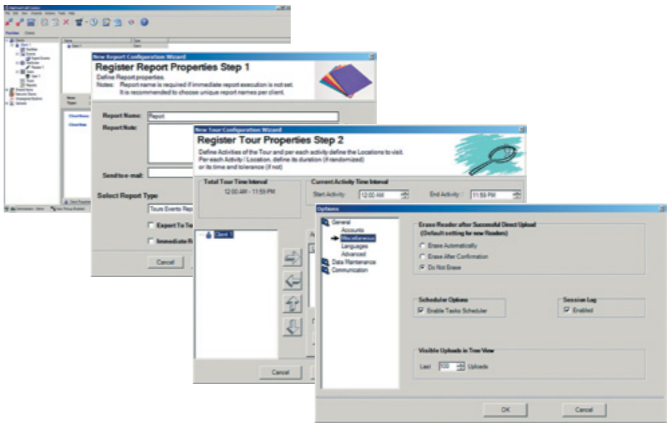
New Report Configuration Wizard

Register Report Properties Step 1

Define Report properties.
Notes: Report name is required if immediate report execution is not set.
It is recommended to choose unique report names per client.

Report Name: Report

Report Note:

Send to e-mail:

Select Report Type

Tours Events Rep

Export To Te

Immediate R

Cancel

New Tour Configuration Wizard

Register Tour Properties Step 2

Define Activities of the Tour and per each activity define the Locations to visit.
Per each Activity / Location, define its duration (if randomized) or its time and tolerance (if not)

Total Tour Time Interval

12:00 AM - 11:59 PM

Current Activity Time Interval

Start Activity: 12:00 AM

End Activity: 11:59 PM

Client 1

Cancel

Options

General
Accounts
Miscellaneous
Languages
Advanced
Data Maintenance
Communication

Erase Reader after Successful Direct Upload
(Default setting for new Readers)

Erase Automatically
Erase After Confirmation
Do Not Erase

Scheduler Options
Enable Tasks Scheduler

Session Log
Enabled

Visible Uploads in Tree View
Last 500 Uploads

OK

Cancel